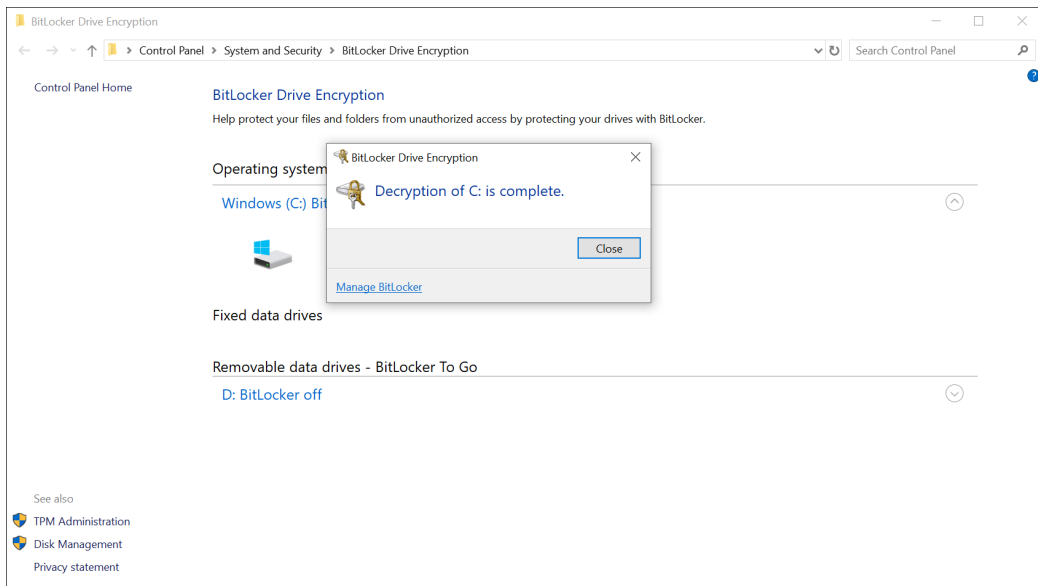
BitLocker Drive Encryption

Control Panel > System and Security > BitLocker Drive Encryption

Search Control Panel

Control Panel Home

BitLocker Drive Encryption

Help protect your files and folders from unauthorized access by protecting your drives with BitLocker.

Operating system

Windows (C:) Bit

BitLocker Drive Encryption

Decryption of C: is complete.

Close

Manage BitLocker

Fixed data drives

Removable data drives - BitLocker To Go

D: BitLocker off

See also

TPM Administration

Disk Management

Privacy statement